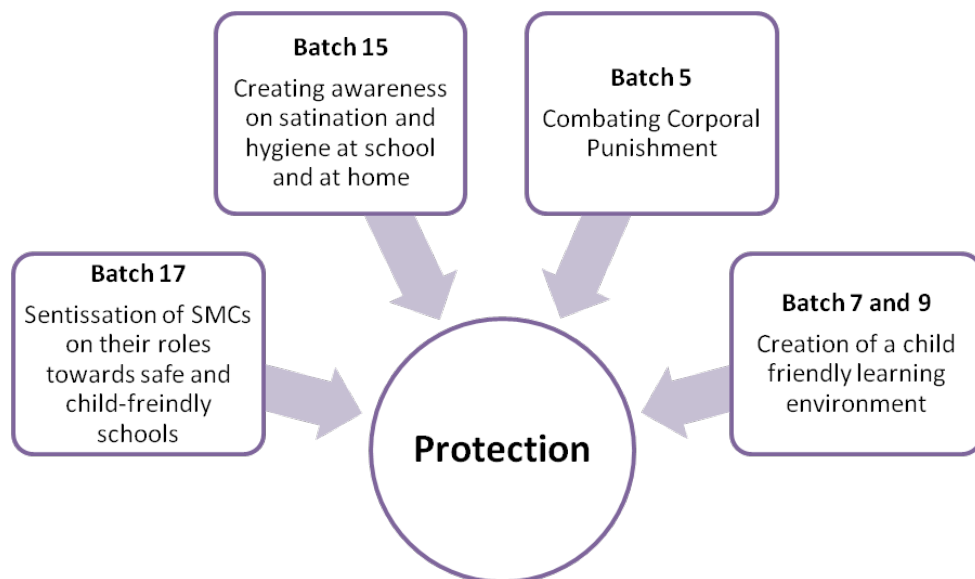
Batch 15
Creating awareness on satination and hygiene at school and at home

Batch 5
Combating Corporal Punishment

Batch 17
Sentissation of SMCs on their roles towards safe and child-freindly schools

Batch 7 and 9
Creation of a child friendly learning environment

Protection